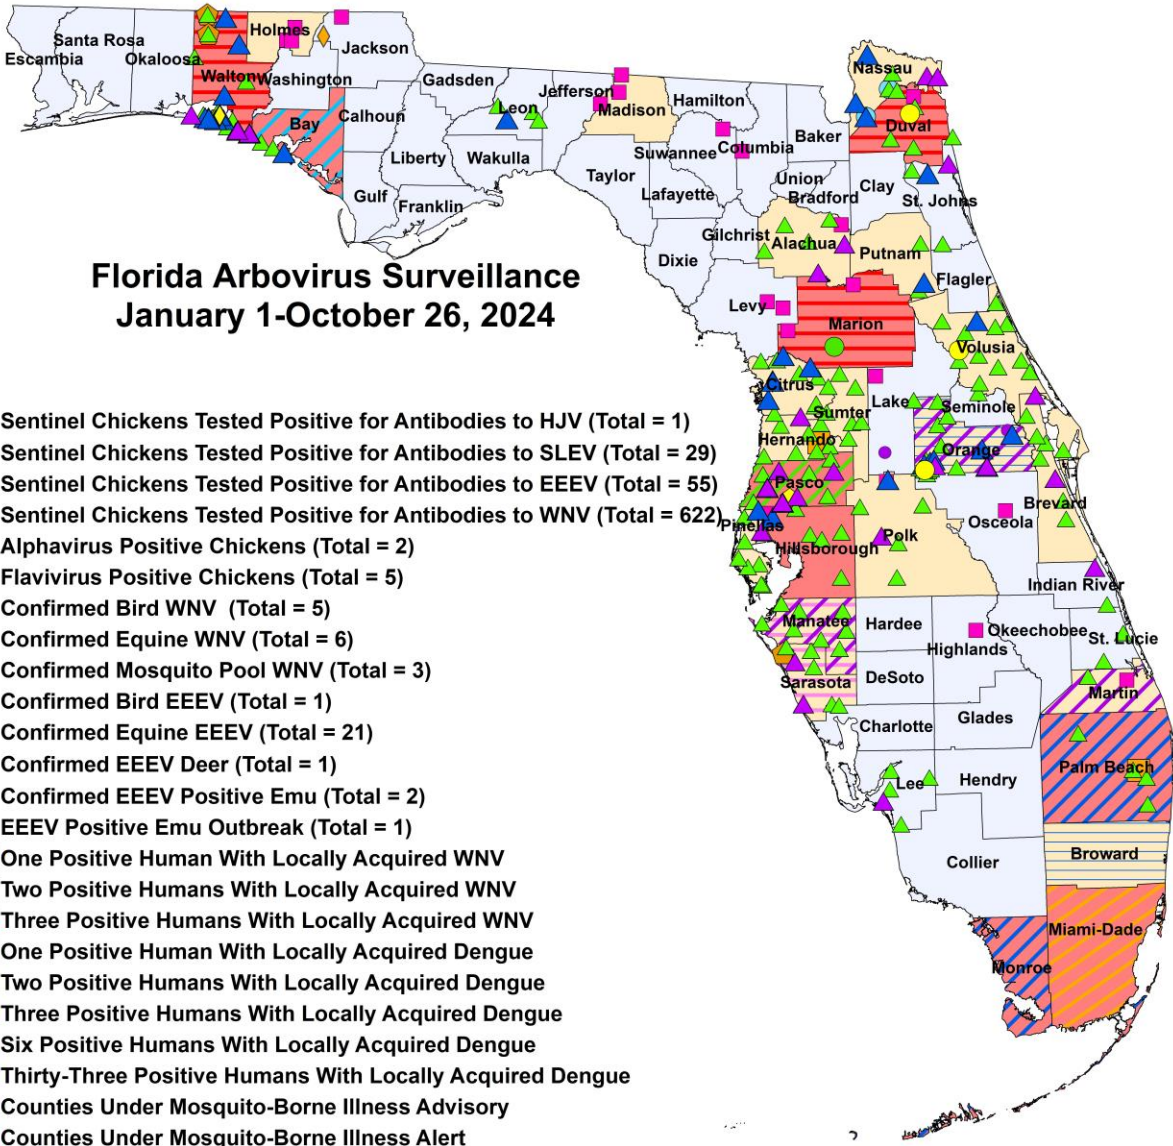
Santa Rosa
Escambia
Okaloosa
Holmes
Jackson
Walton
Washington
Gadsden
Jefferson
Madison
Hamilton
Nassau
Bay
Calhoun
Leon
Duval
Baker
Columbia
Suwannee
Liberty
Wakulla
Taylor
Union
Bradford
Clay
St. Johns
Lafayette
Gulf
Franklin
Gilchrist
Alachua
Putnam
Dixie
Flagler
Levy
Marion
Volusia
Citrus
Lake
Seminole
Sumter
Hernando
Orange
Pasco
Brevard
Pinellas
Osceola
Hillsborough
Polk
Indian River
Manatee
Hardee
Okeechobee
St. Lucie
Highlands
Sarasota
DeSoto
Martin
Charlotte
Glades
Palm Beach
Lee
Hendry
Collier
Broward
Miami-Dade
Monroe

Florida Arbovirus Surveillance
January 1-October 26, 2024

Sentinel Chickens Tested Positive for Antibodies to HJV (Total = 1)
Sentinel Chickens Tested Positive for Antibodies to SLEV (Total = 29)
Sentinel Chickens Tested Positive for Antibodies to EEEV (Total = 55)
Sentinel Chickens Tested Positive for Antibodies to WNV (Total = 622)
Alphavirus Positive Chickens (Total = 2)
Flavivirus Positive Chickens (Total = 5)
Confirmed Bird WNV (Total = 5)
Confirmed Equine WNV (Total = 6)
Confirmed Mosquito Pool WNV (Total = 3)
Confirmed Bird EEEV (Total = 1)
Confirmed Equine EEEV (Total = 21)
Confirmed EEEV Deer (Total = 1)
Confirmed EEEV Positive Emu (Total = 2)
EEEV Positive Emu Outbreak (Total = 1)
One Positive Human With Locally Acquired WNV
Two Positive Humans With Locally Acquired WNV
Three Positive Humans With Locally Acquired WNV
One Positive Human With Locally Acquired Dengue
Two Positive Humans With Locally Acquired Dengue
Three Positive Humans With Locally Acquired Dengue
Six Positive Humans With Locally Acquired Dengue
Thirty-Three Positive Humans With Locally Acquired Dengue
Counties Under Mosquito-Borne Illness Advisory
Counties Under Mosquito-Borne Illness Alert